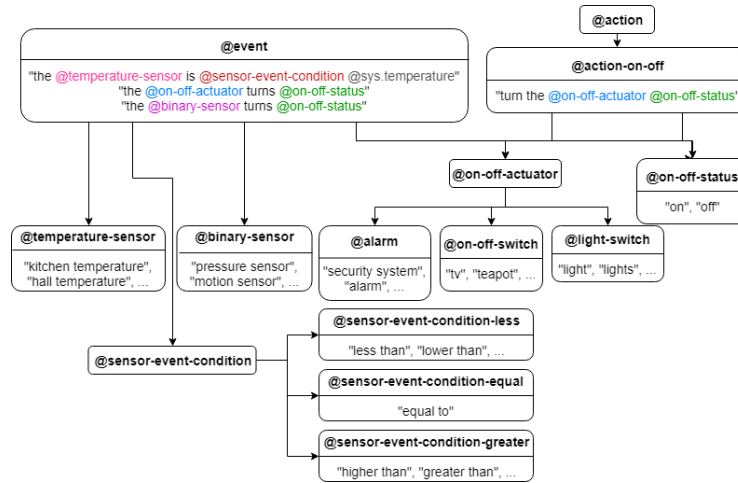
@action

@event

"the @temperature-sensor is @sensor-event-condition @sys.temperature"
"the @on-off-actuator turns @on-off-status"
"the @binary-sensor turns @on-off-status"

@action-on-off

"turn the @on-off-actuator @on-off-status"

@on-off-actuator

@on-off-status

"on", "off"

@temperature-sensor

"kitchen temperature", "hall temperature", ...

@binary-sensor

"pressure sensor", "motion sensor", ...

@alarm

"security system", "alarm", ...

@on-off-switch

"tv", "teapot", ...

@light-switch

"light", "lights", ...

@sensor-event-condition

@sensor-event-condition-less

"less than", "lower than", ...

@sensor-event-condition-equal

"equal to"

@sensor-event-condition-greater

"higher than", "greater than", ...